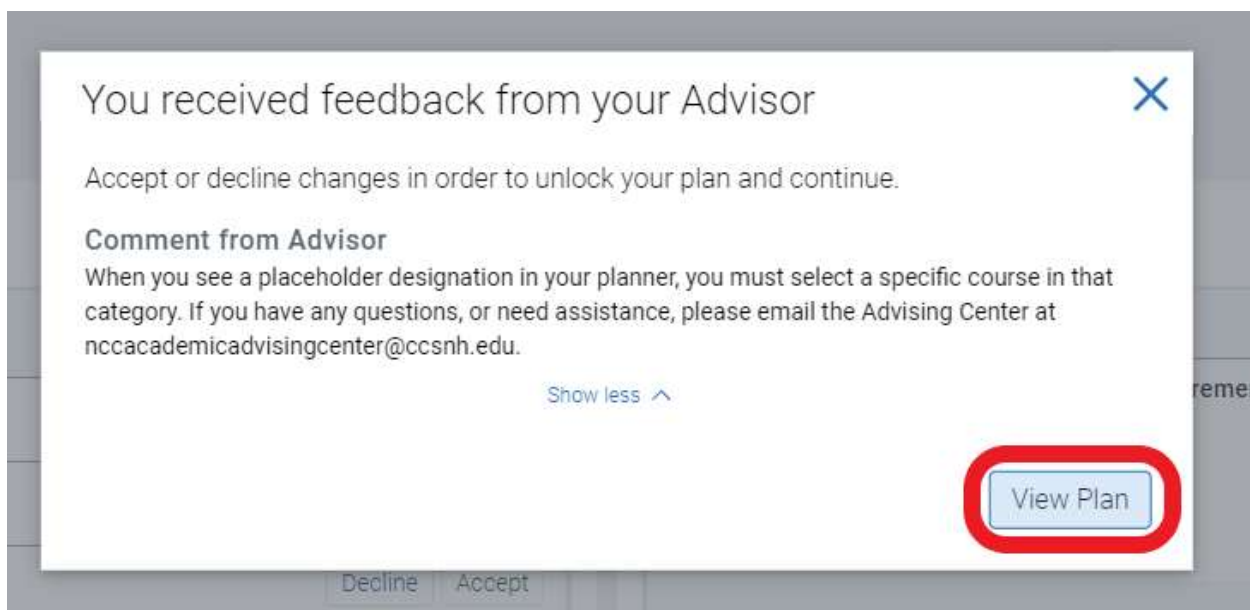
You received feedback from your Advisor

Accept or decline changes in order to unlock your plan and continue.

Comment from Advisor
When you see a placeholder designation in your planner, you must select a specific course in that category. If you have any questions, or need assistance, please email the Advising Center at nccacademicadvisingcenter@ccsnh.edu.

Show less

View Plan

reme

Decline Accept